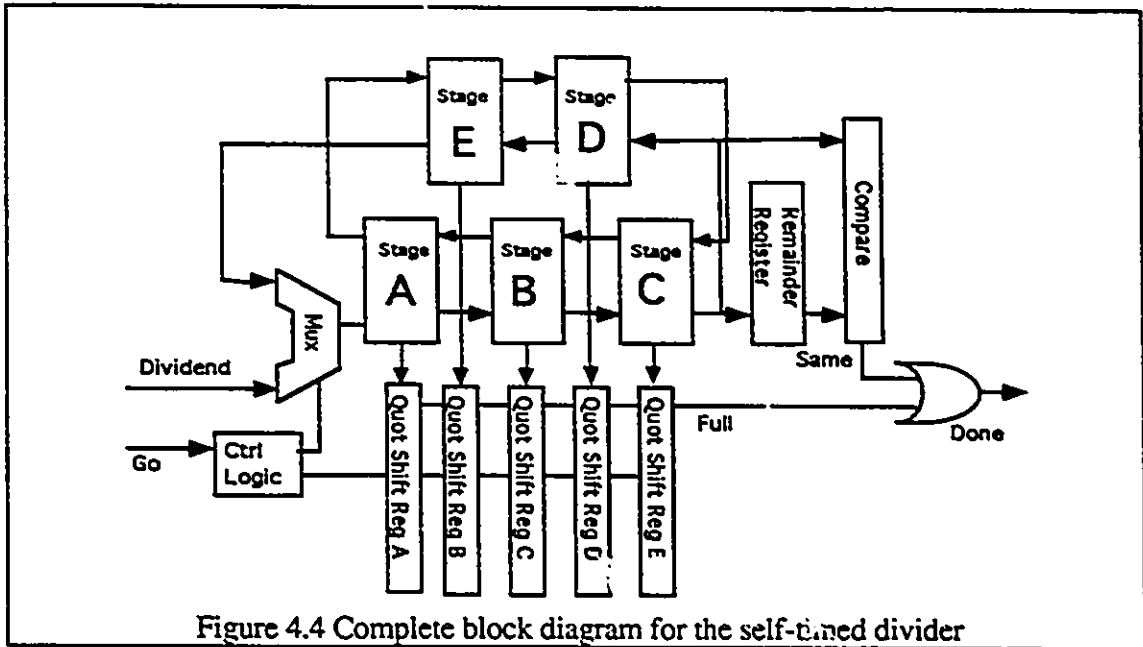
Stage
E

Stage
D

Compare

Remainder Register

Stage
A

Stage
B

Stage
C

Mux

Dividend

Same

Go

Ctrl Logic

Quot Shift Reg A

Quot Shift Reg B

Quot Shift Reg C

Quot Shift Reg D

Quot Shift Reg E

Full

Done

Figure 4.4 Complete block diagram for the self-timed divider